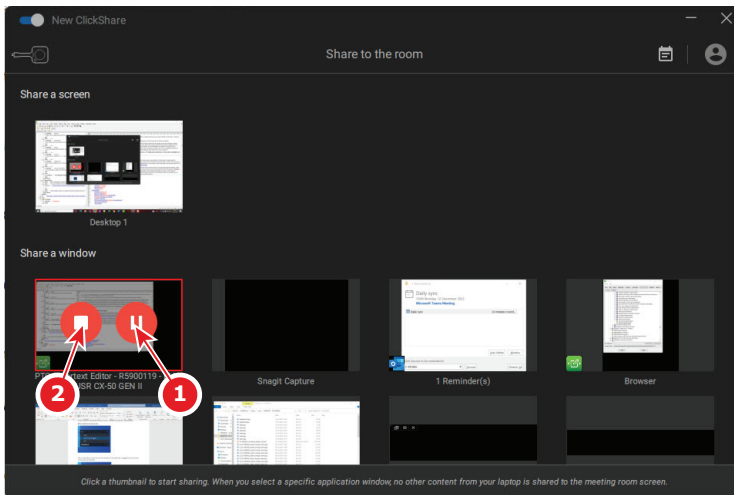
New ClickShare

Share to the room

Share a screen

Desktop 1

Share a window

P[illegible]text Editor - R5900119 - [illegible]USR CX-50 GEN II

Snagit Capture

1 Reminder(s)

Browser

1

2

Click a thumbnail to start sharing. When you select a specific application window, no other content from your laptop is shared to the meeting room screen.